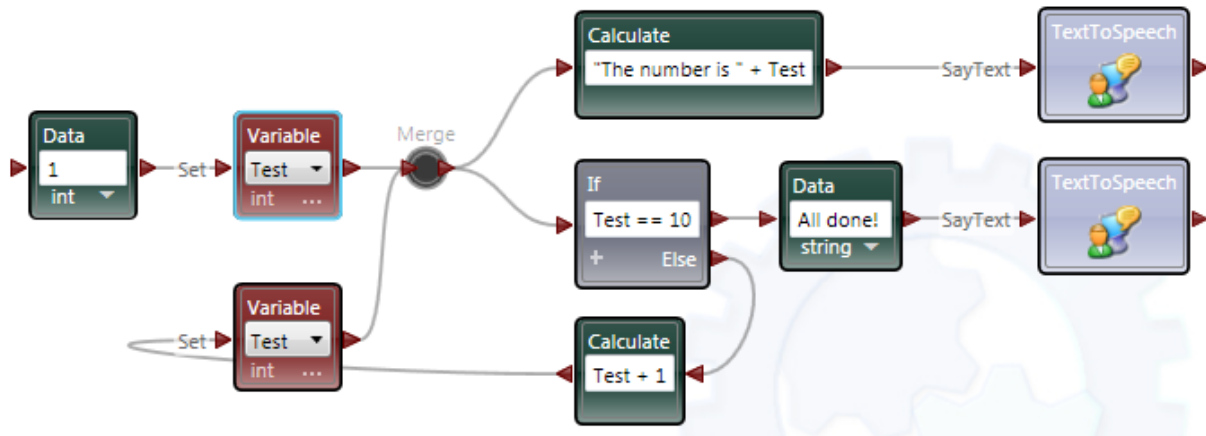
Calculate
"The number is " + Test

SayText

TextToSpeech

Data
1
int

Set

Variable
Test
int ...

Merge

If
Test == 10
+ Else

Data
All done!
string

SayText

TextToSpeech

Set

Variable
Test
int ...

Calculate
Test + 1